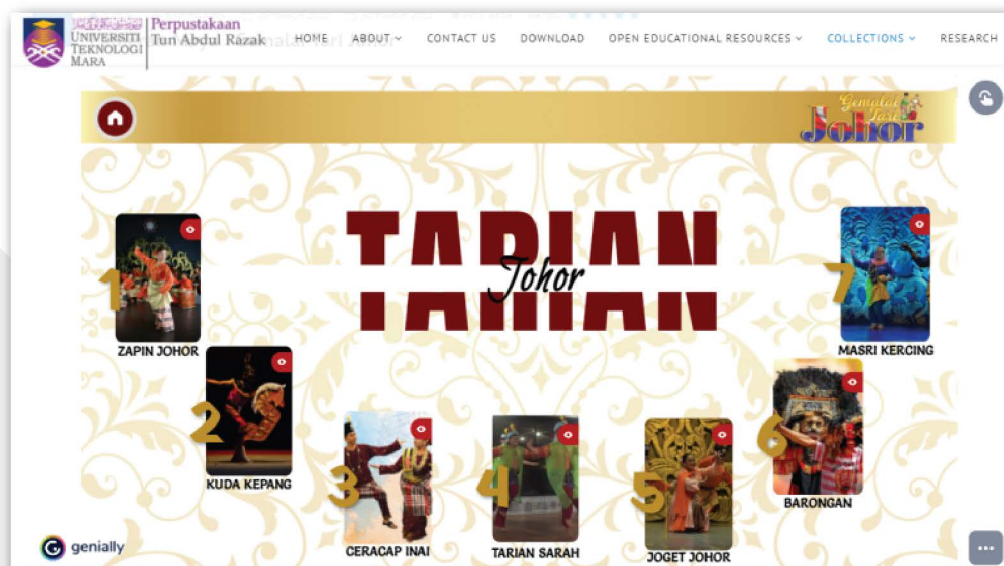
UNIVERSITI TEKNOLOGI MARA
Perpustakaan Tun Abdul Razak

HOME ABOUT CONTACT US DOWNLOAD OPEN EDUCATIONAL RESOURCES COLLECTIONS RESEARCH

Gemalai Tari Johor

TARIAN Johor

1 ZAPIN JOHOR
2 KUDA KEPANG
3 CERACAP INAI
4 TARIAN SARAH
5 JOGET JOHOR
6 BARONGAN
7 MASRI KERCING

genially